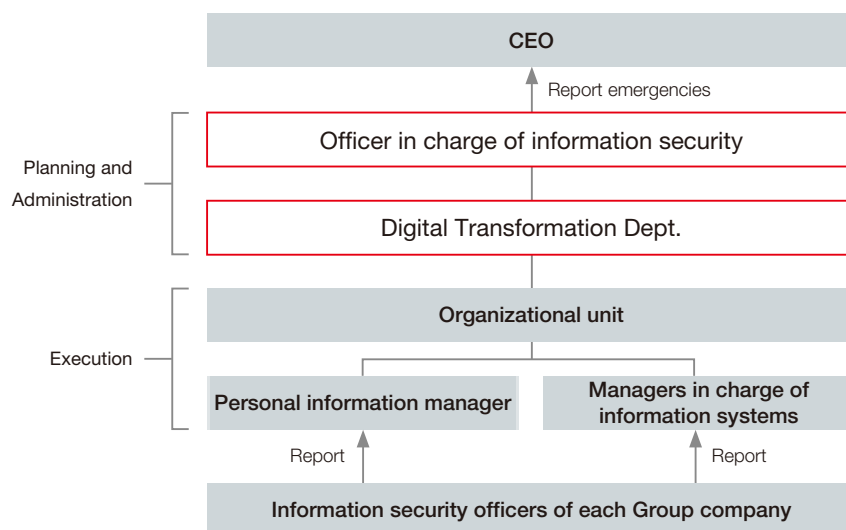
CEO

Report emergencies

Planning and Administration

Officer in charge of information security

Digital Transformation Dept.

Execution

Organizational unit

Personal information manager

Managers in charge of information systems

Report

Report

Information security officers of each Group company